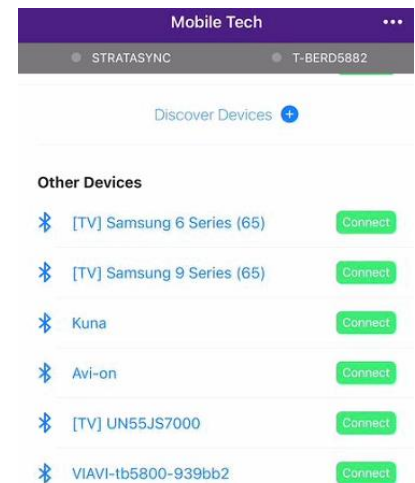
Mobile Tech

STRATASYNC

T-BERD5882

Discover Devices

Other Devices

[TV] Samsung 6 Series (65) Connect

[TV] Samsung 9 Series (65) Connect

Kuna Connect

Avi-on Connect

[TV] UN55JS7000 Connect

VIAVI-tb5800-939bb2 Connect